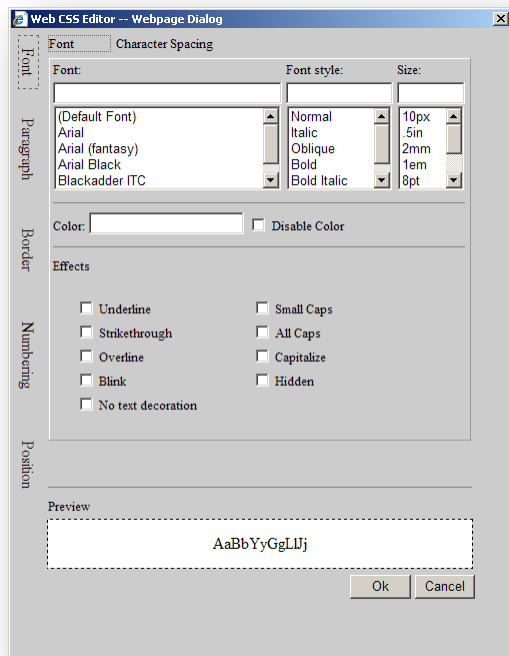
Web CSS Editor -- Webpage Dialog

Font
Paragraph
Border
Numbering
Position

Font Character Spacing

Font:
(Default Font)
Arial
Arial (fantasy)
Arial Black
Blackadder ITC

Font style:
Normal
Italic
Oblique
Bold
Bold Italic

Size:
10px
.5in
2mm
1em
8pt

Color: Disable Color

Effects

Underline
Strikethrough
Overline
Blink
No text decoration

Small Caps
All Caps
Capitalize
Hidden

Preview

AaBbYyGgLlJj

Ok Cancel